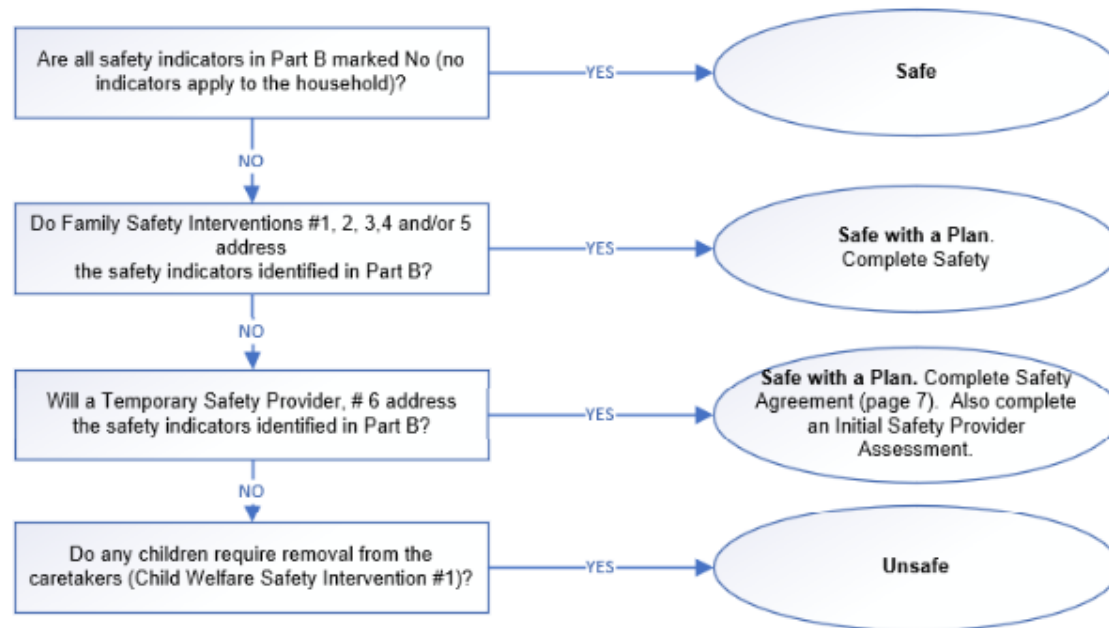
Are all safety indicators in Part B marked No (no indicators apply to the household)?

YES

Safe

NO

Do Family Safety Interventions #1, 2, 3,4 and/or 5 address the safety indicators identified in Part B?

YES

**Safe with a Plan**. Complete Safety

NO

Will a Temporary Safety Provider, # 6 address the safety indicators identified in Part B?

YES

**Safe with a Plan.** Complete Safety Agreement (page 7). Also complete an Initial Safety Provider Assessment.

NO

Do any children require removal from the caretakers (Child Welfare Safety Intervention #1)?

YES

Unsafe